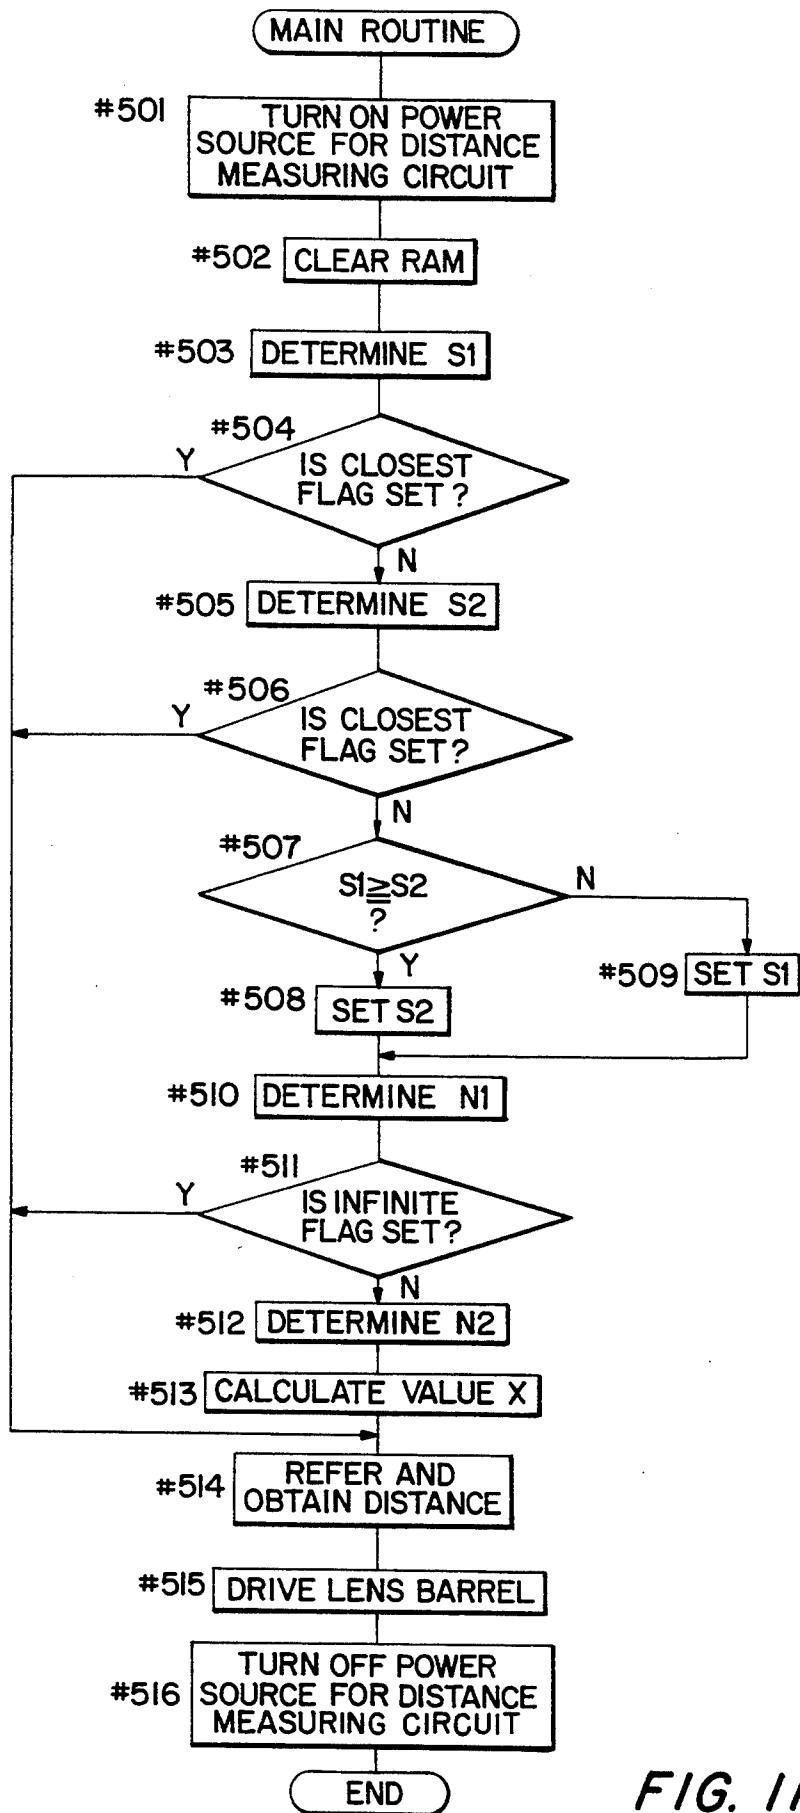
MAIN ROUTINE

#501 TURN ON POWER SOURCE FOR DISTANCE MEASURING CIRCUIT

#502 CLEAR RAM

#503 DETERMINE S1

#504 IS CLOSEST FLAG SET?

Y

N

#505 DETERMINE S2

#506 IS CLOSEST FLAG SET?

Y

N

#507 $S1 \geqq S2$ ?

N

Y

#508 SET S2

#509 SET S1

#510 DETERMINE N1

#511 IS INFINITE FLAG SET?

Y

N

#512 DETERMINE N2

#513 CALCULATE VALUE X

#514 REFER AND OBTAIN DISTANCE

#515 DRIVE LENS BARREL

#516 TURN OFF POWER SOURCE FOR DISTANCE MEASURING CIRCUIT

END

FIG. 11